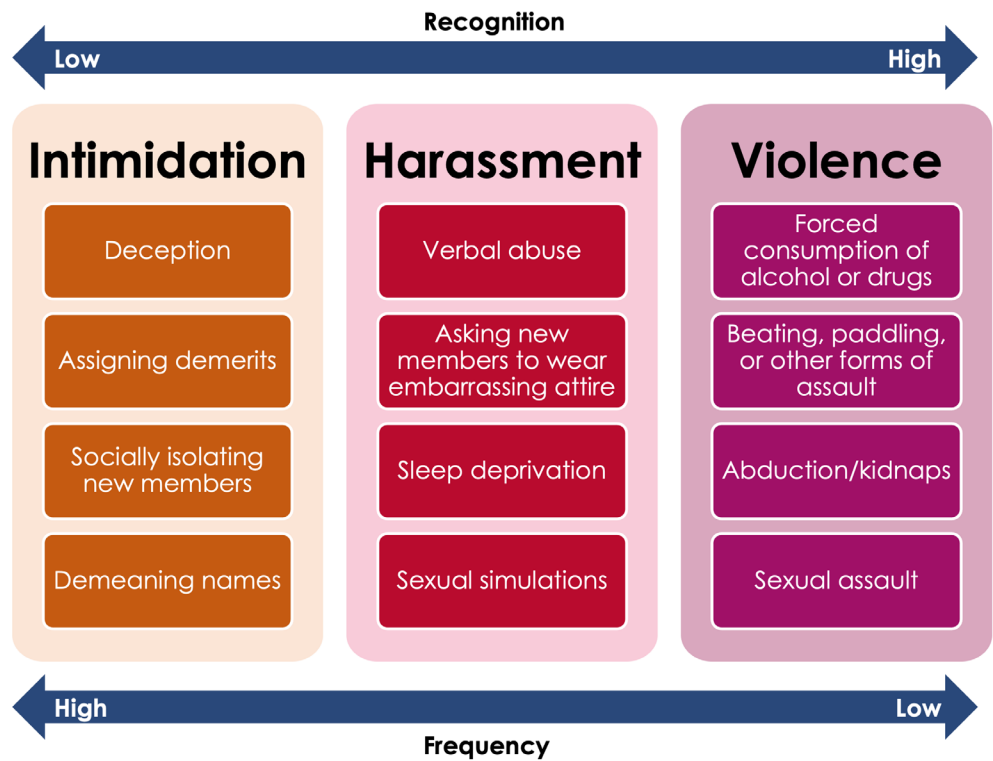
Recognition

Low

High

Intimidation

Deception

Assigning demerits

Socially isolating new members

Demeaning names

Harassment

Verbal abuse

Asking new members to wear embarrassing attire

Sleep deprivation

Sexual simulations

Violence

Forced consumption of alcohol or drugs

Beating, paddling, or other forms of assault

Abduction/kidnaps

Sexual assault

High

Low

Frequency